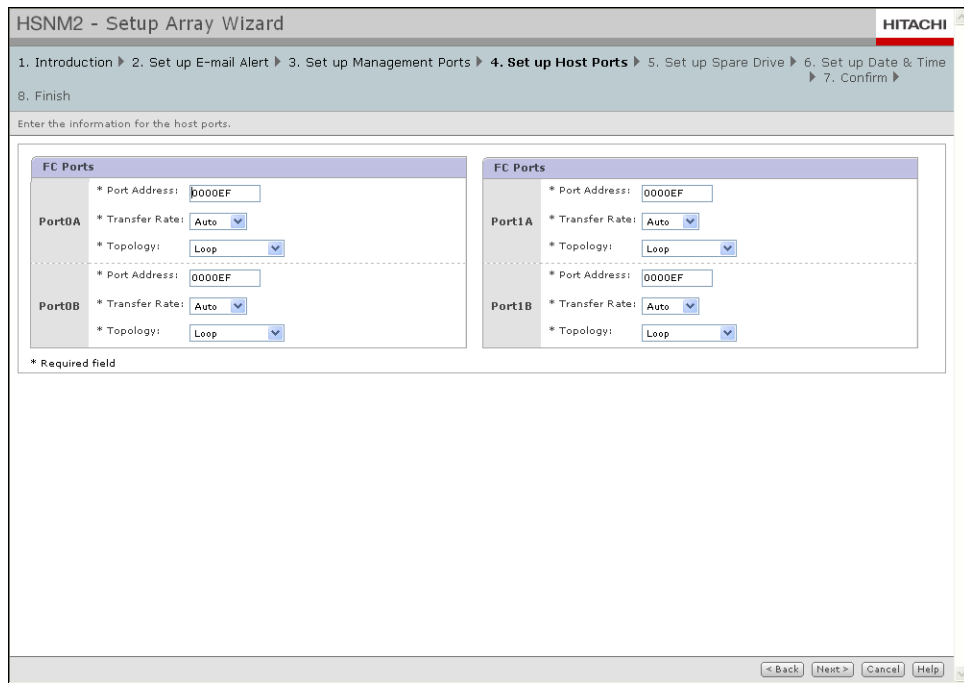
HSNM2 - Setup Array Wizard

HITACHI

1. Introduction ▶ 2. Set up E-mail Alert ▶ 3. Set up Management Ports ▶ 4. Set up Host Ports ▶ 5. Set up Spare Drive ▶ 6. Set up Date & Time ▶ 7. Confirm ▶ 8. Finish

Enter the information for the host ports.

FC Ports

Port0A
* Port Address: 0000EF
* Transfer Rate: Auto
* Topology: Loop

Port0B
* Port Address: 0000EF
* Transfer Rate: Auto
* Topology: Loop

FC Ports

Port1A
* Port Address: 0000EF
* Transfer Rate: Auto
* Topology: Loop

Port1B
* Port Address: 0000EF
* Transfer Rate: Auto
* Topology: Loop

* Required field

< Back | Next > | Cancel | Help